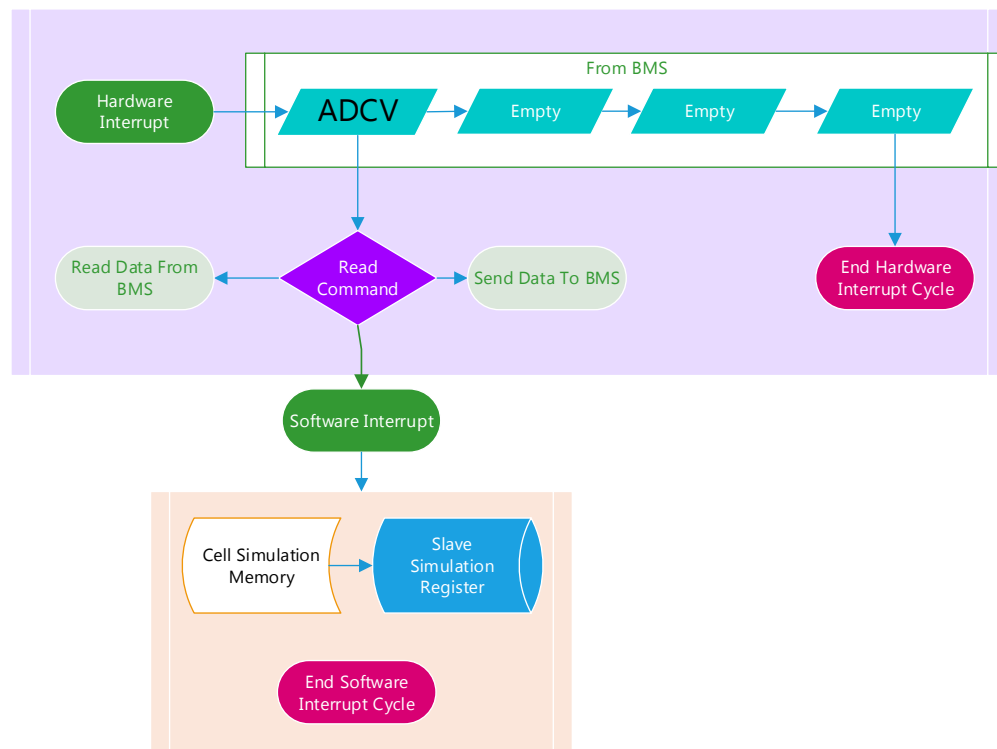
From BMS

Hardware Interrupt

ADCV

Empty

Empty

Empty

Read Data From BMS

Read Command

Send Data To BMS

End Hardware Interrupt Cycle

Software Interrupt

Cell Simulation Memory

Slave Simulation Register

End Software Interrupt Cycle